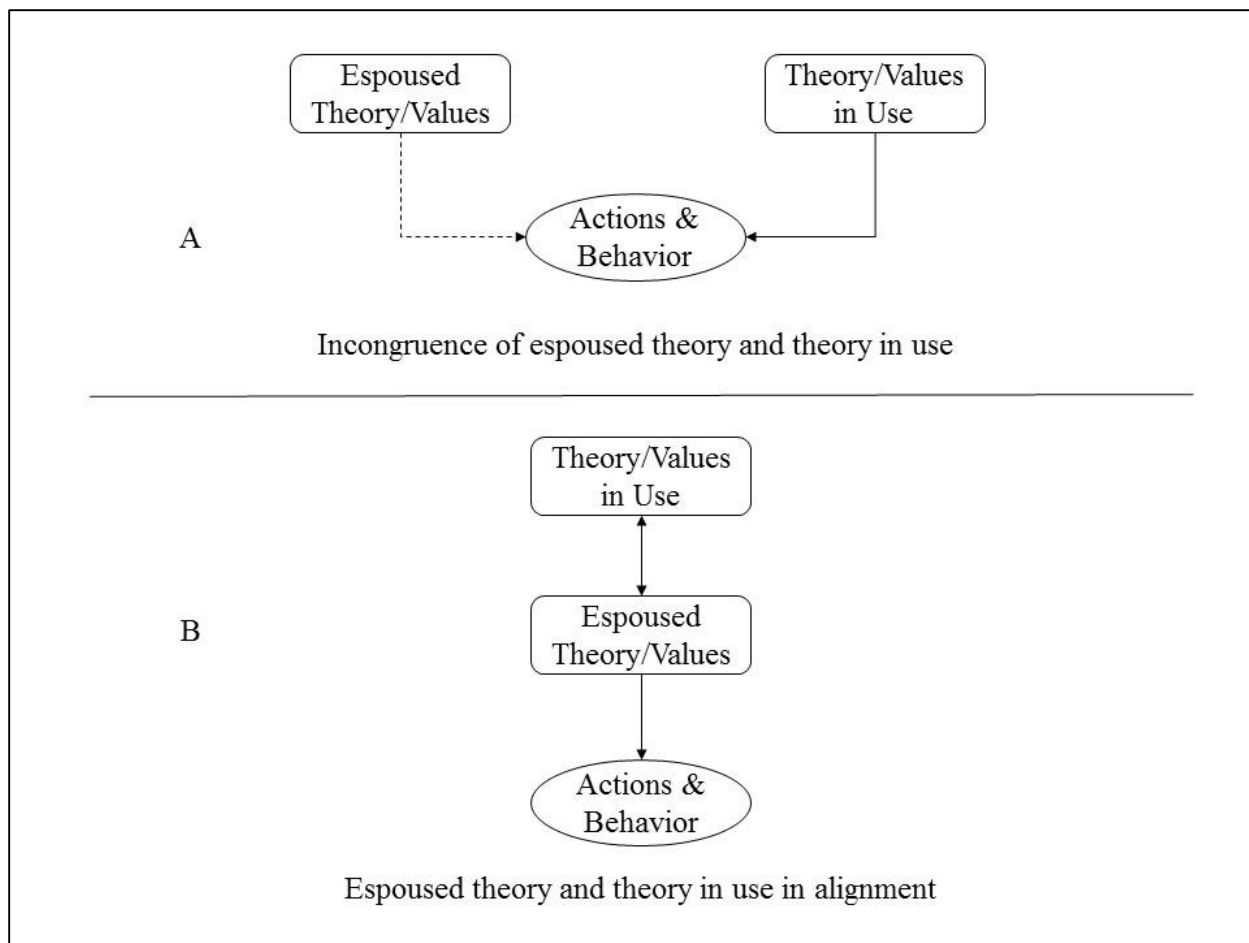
Espoused Theory/Values

Theory/Values in Use

A

Actions & Behavior

Incongruence of espoused theory and theory in use

Theory/Values in Use

B

Espoused Theory/Values

Actions & Behavior

Espoused theory and theory in use in alignment